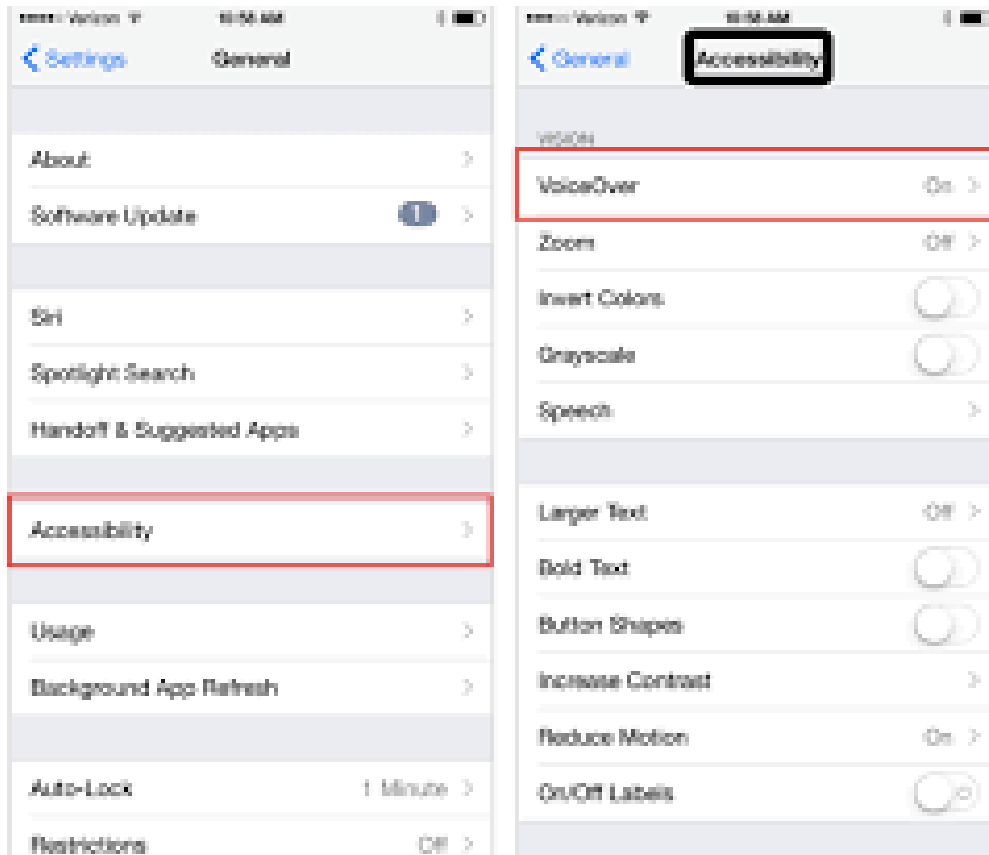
••••○ Verizon 10:56 AM

Settings General

About

Software Update 1

Siri

Spotlight Search

Handoff & Suggested Apps

Accessibility

Usage

Background App Refresh

Auto-Lock 1 Minute

Restrictions Off

••••○ Verizon 10:56 AM

General Accessibility

VISION

VoiceOver On

Zoom Off

Invert Colors

Grayscale

Speech

Larger Text Off

Bold Text

Button Shapes

Increase Contrast

Reduce Motion On

On/Off Labels